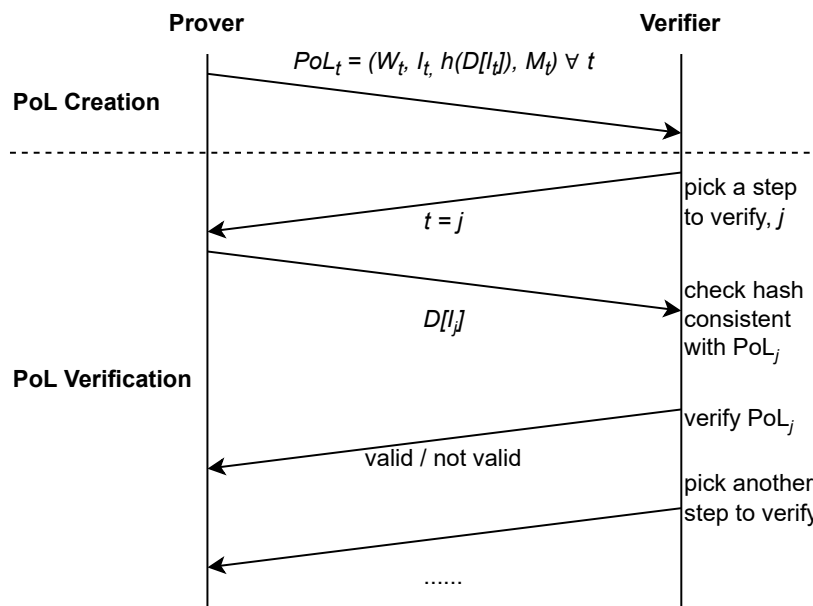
Prover

Verifier

$PoL_t = (W_t, I_t, h(D[I_t]), M_t) \forall t$

PoL Creation

pick a step to verify, $j$

$t = j$

check hash consistent with PoL$_j$

$D[I_j]$

PoL Verification

verify PoL$_j$

valid / not valid

pick another step to verify

......